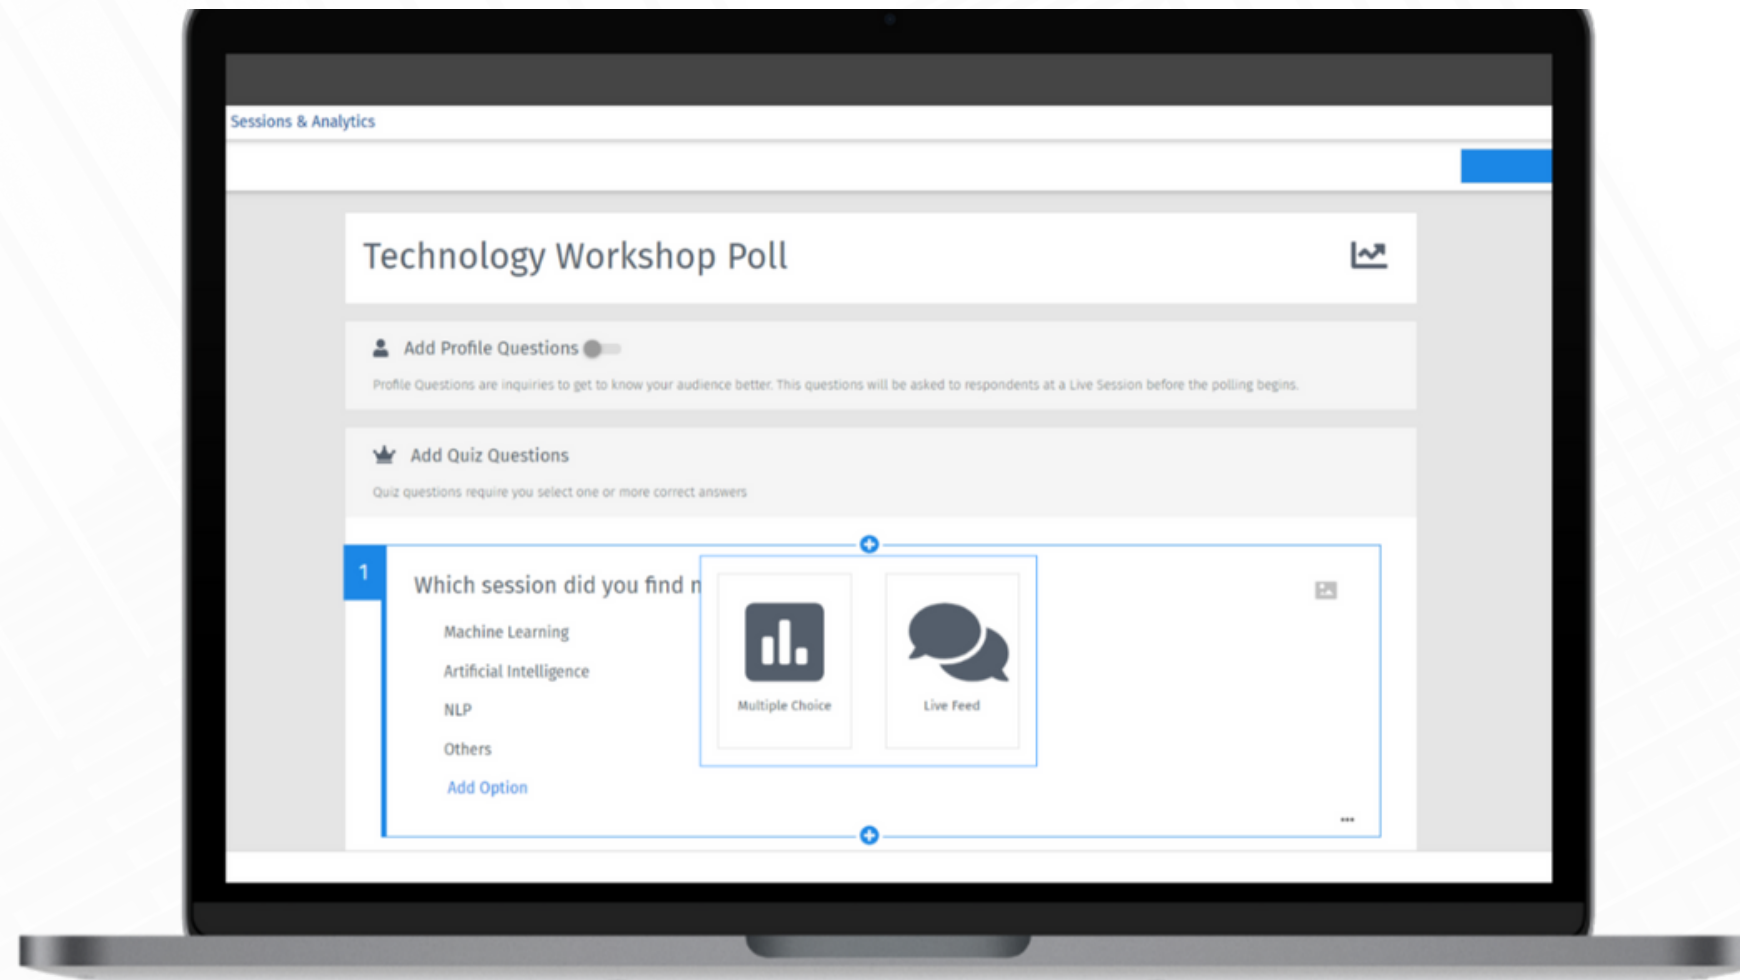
Sessions & Analytics

Technology Workshop Poll

Add Profile Questions

Profile Questions are inquiries to get to know your audience better. This questions will be asked to respondents at a Live Session before the polling begins.

Add Quiz Questions

Quiz questions require you select one or more correct answers

1

Which session did you find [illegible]

Machine Learning

Artificial Intelligence

NLP

Others

Add Option

Multiple Choice

Live Feed